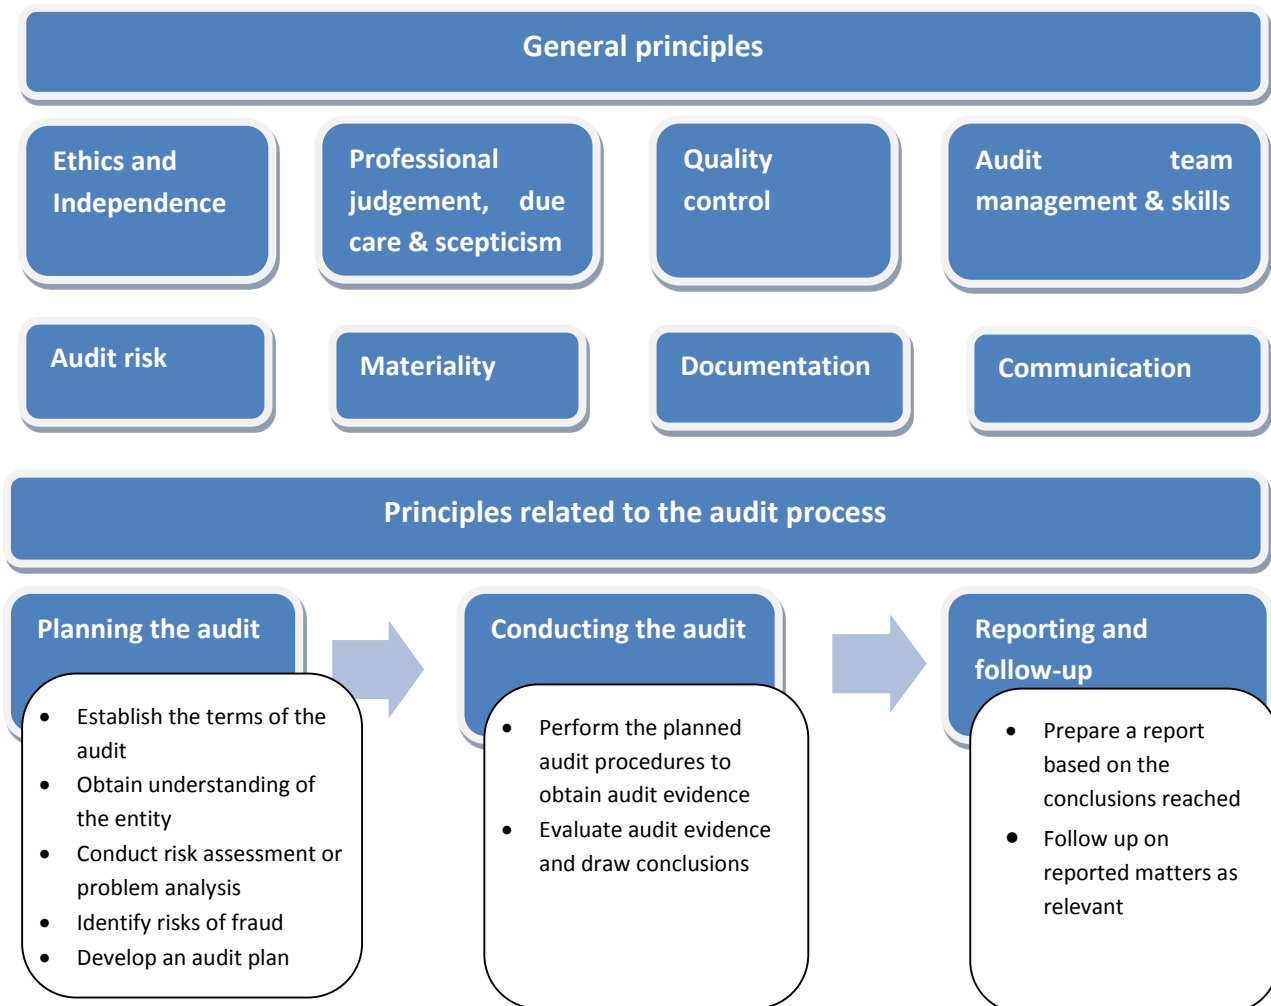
General principles

Ethics and Independence

Professional judgement, due care & scepticism

Quality control

Audit team management & skills

Audit risk

Materiality

Documentation

Communication

Principles related to the audit process

Planning the audit

- Establish the terms of the audit
- Obtain understanding of the entity
- Conduct risk assessment or problem analysis
- Identify risks of fraud
- Develop an audit plan

Conducting the audit

- Perform the planned audit procedures to obtain audit evidence
- Evaluate audit evidence and draw conclusions

Reporting and follow-up

- Prepare a report based on the conclusions reached
- Follow up on reported matters as relevant